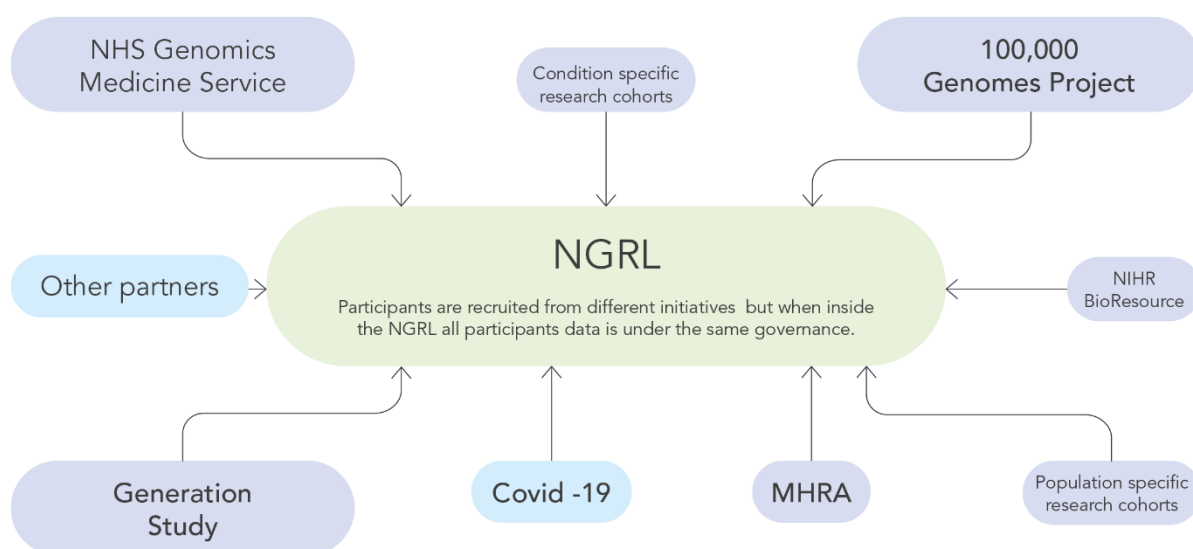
NHS Genomics Medicine Service

Condition specific research cohorts

100,000 Genomes Project

NGRL

Participants are recruited from different initiatives but when inside the NGRL all participants data is under the same governance.

Other partners

NIHR BioResource

Generation Study

Covid -19

MHRA

Population specific research cohorts